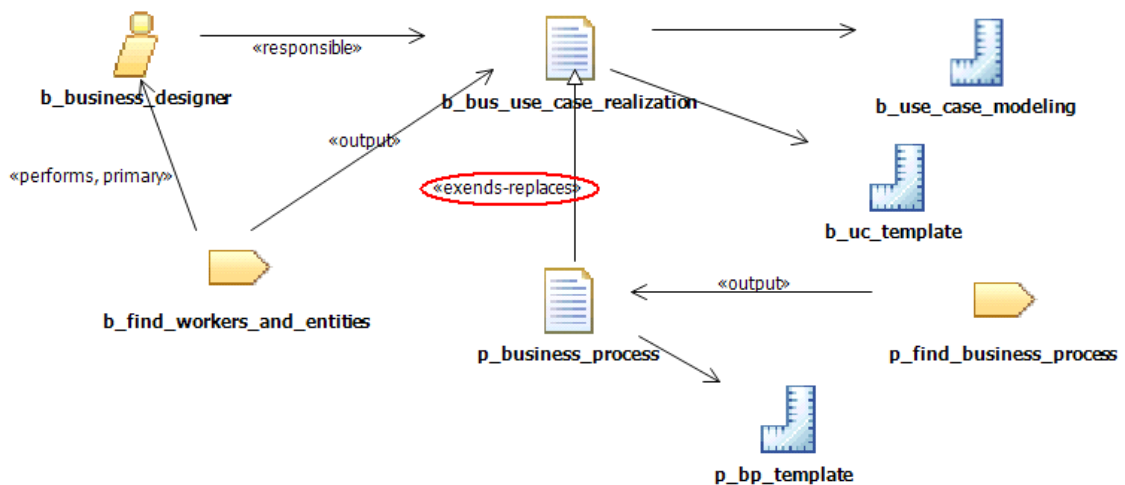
b_business_designer

«responsible»

b_bus_use_case_realization

b_use_case_modeling

«output»

«performs, primary»

«exends-replaces»

b_uc_template

b_find_workers_and_entities

«output»

p_business_process

p_find_business_process

p_bp_template